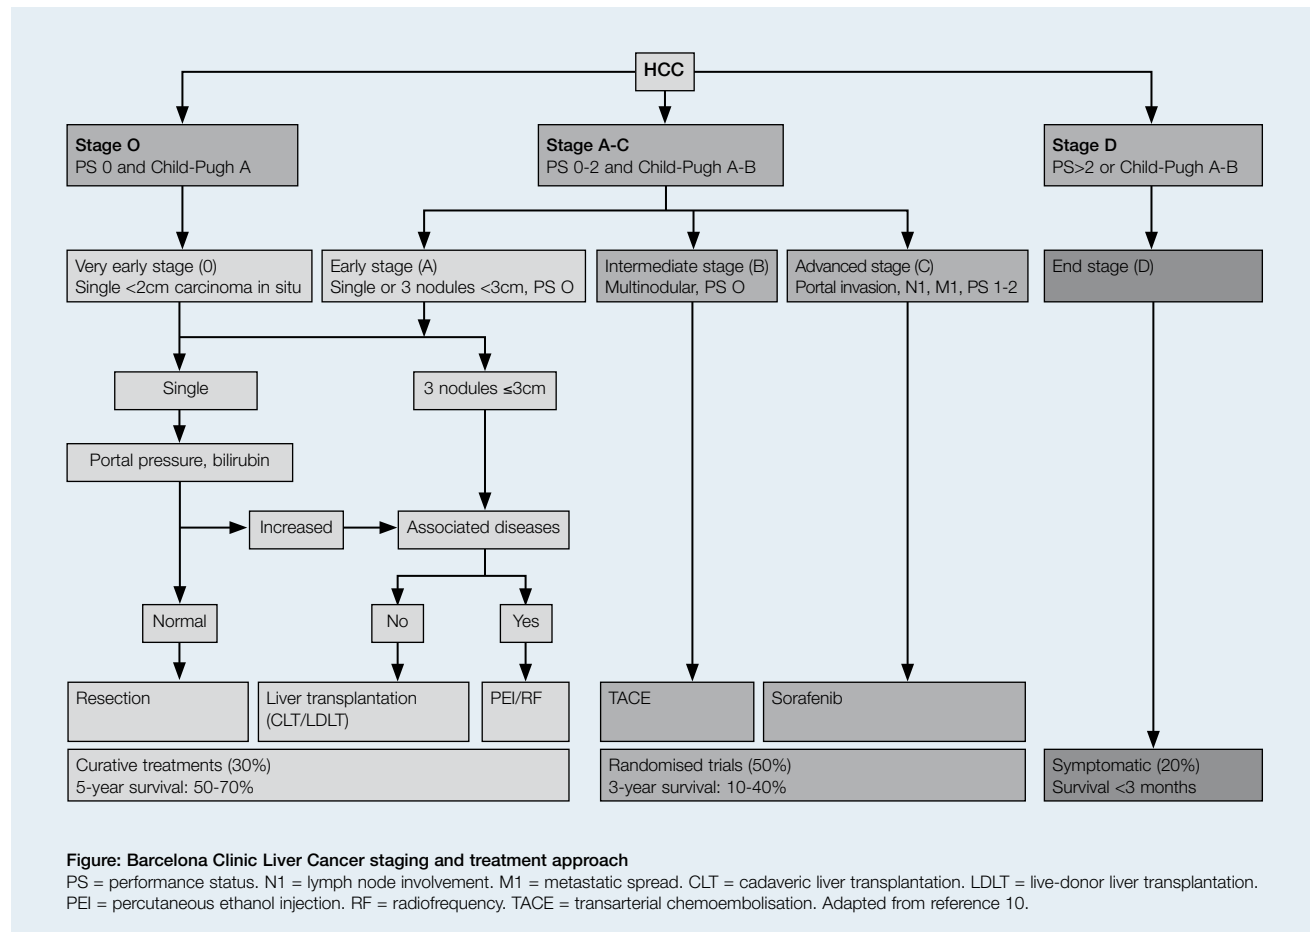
HCC

**Stage O**
PS 0 and Child-Pugh A

**Stage A-C**
PS 0-2 and Child-Pugh A-B

**Stage D**
PS>2 or Child-Pugh A-B

Very early stage (0)
Single <2cm carcinoma in situ

Early stage (A)
Single or 3 nodules <3cm, PS O

Intermediate stage (B)
Multinodular, PS O

Advanced stage (C)
Portal invasion, N1, M1, PS 1-2

End stage (D)

Single

3 nodules ≤3cm

Portal pressure, bilirubin

Increased

Associated diseases

Normal

No

Yes

Resection

Liver transplantation (CLT/LDLT)

PEI/RF

TACE

Sorafenib

Curative treatments (30%)
5-year survival: 50-70%

Randomised trials (50%)
3-year survival: 10-40%

Symptomatic (20%)
Survival <3 months

**Figure: Barcelona Clinic Liver Cancer staging and treatment approach**
PS = performance status. N1 = lymph node involvement. M1 = metastatic spread. CLT = cadaveric liver transplantation. LDLT = live-donor liver transplantation. PEI = percutaneous ethanol injection. RF = radiofrequency. TACE = transarterial chemoembolisation. Adapted from reference 10.